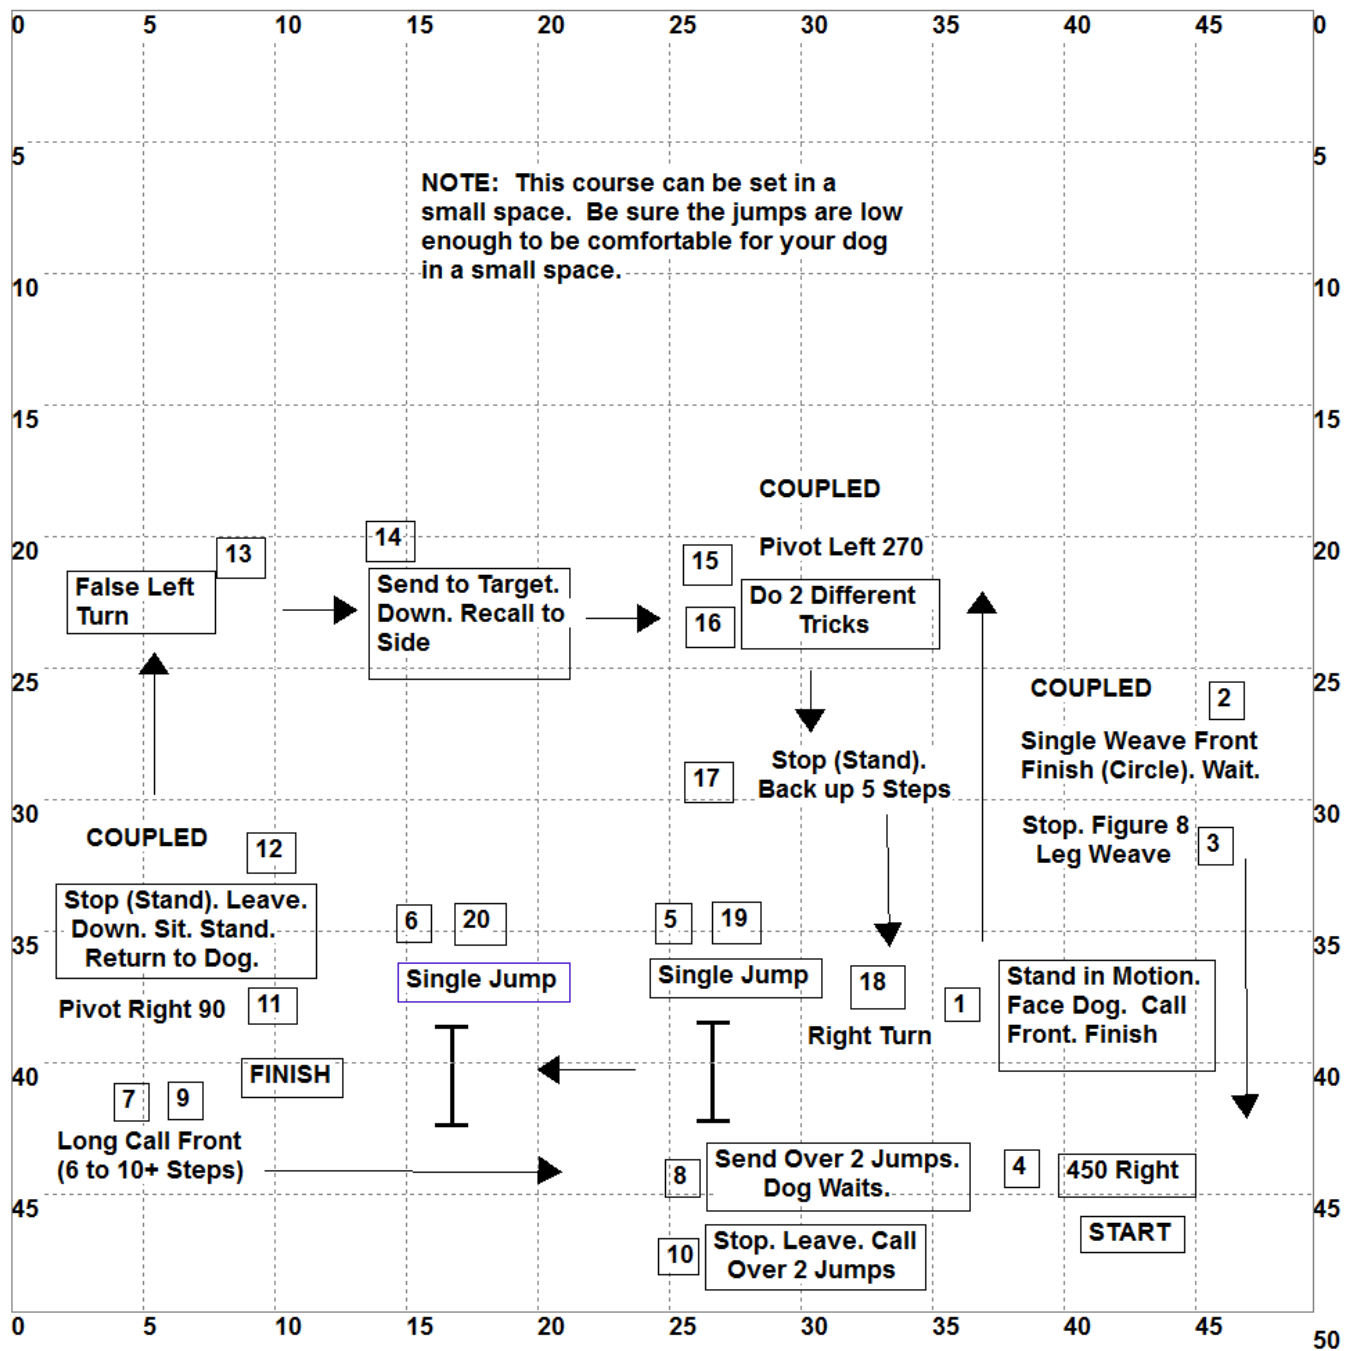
0 5 10 15 20 25 30 35 40 45 0

5

10

15

20

25

30

35

40

45

NOTE: This course can be set in a small space. Be sure the jumps are low enough to be comfortable for your dog in a small space.

COUPLED

Pivot Left 270

13

False Left Turn

14

Send to Target. Down. Recall to Side

15

16

Do 2 Different Tricks

COUPLED

2

Single Weave Front Finish (Circle). Wait.

17

Stop (Stand). Back up 5 Steps

Stop. Figure 8 Leg Weave

3

COUPLED

12

Stop (Stand). Leave. Down. Sit. Stand. Return to Dog.

6

20

5

19

Single Jump

Single Jump

18

1

Stand in Motion. Face Dog. Call Front. Finish

Pivot Right 90

11

Right Turn

FINISH

7

9

Long Call Front (6 to 10+ Steps)

8

Send Over 2 Jumps. Dog Waits.

4

450 Right

START

10

Stop. Leave. Call Over 2 Jumps

0 5 10 15 20 25 30 35 40 45 50